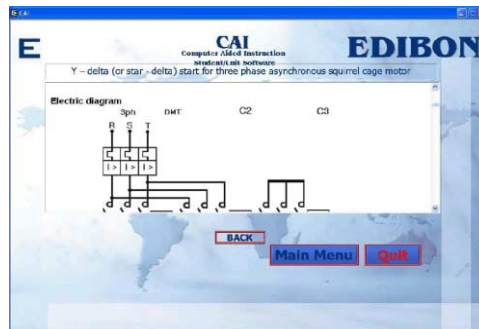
CAI

E

CAI
Computer Aided Instruction
Student/Unit Software

EDIBON

Y – delta (or star - delta) start for three phase asynchronous squirrel cage motor

Electric diagram

3ph

DMT

C2

C3

R S T

I > I > I >

BACK

Main Menu

Quit